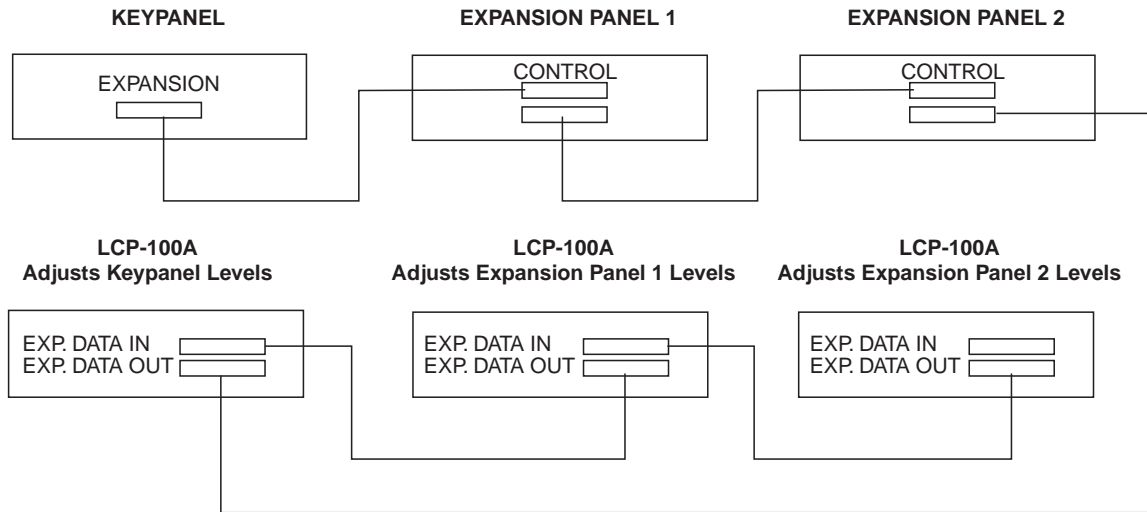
KEYPANEL

EXPANSION

EXPANSION PANEL 1

CONTROL

EXPANSION PANEL 2

CONTROL

LCP-100A
Adjusts Keypanel Levels

EXP. DATA IN
EXP. DATA OUT

LCP-100A
Adjusts Expansion Panel 1 Levels

EXP. DATA IN
EXP. DATA OUT

LCP-100A
Adjusts Expansion Panel 2 Levels

EXP. DATA IN
EXP. DATA OUT